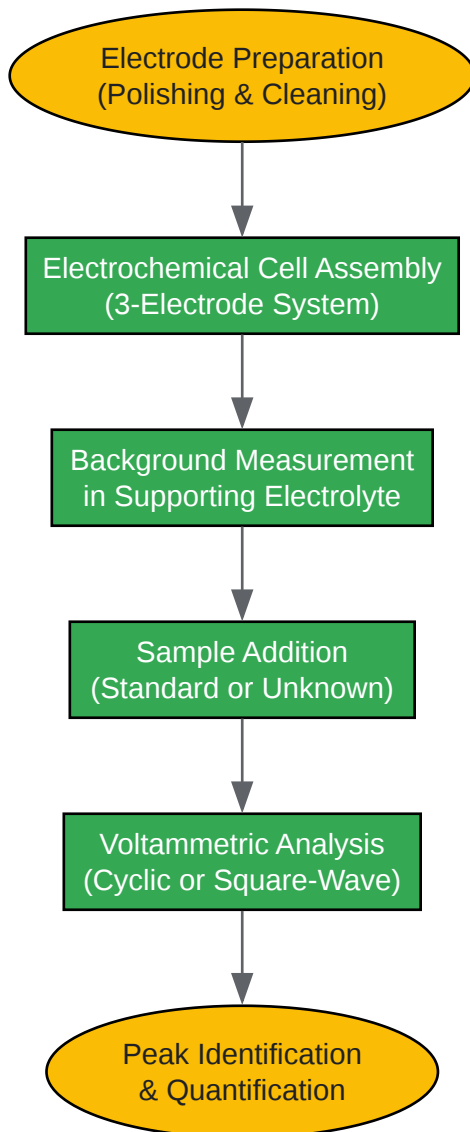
Electrode Preparation
(Polishing & Cleaning)

Electrochemical Cell Assembly
(3-Electrode System)

Background Measurement
in Supporting Electrolyte

Sample Addition
(Standard or Unknown)

Voltammetric Analysis
(Cyclic or Square-Wave)

Peak Identification
& Quantification